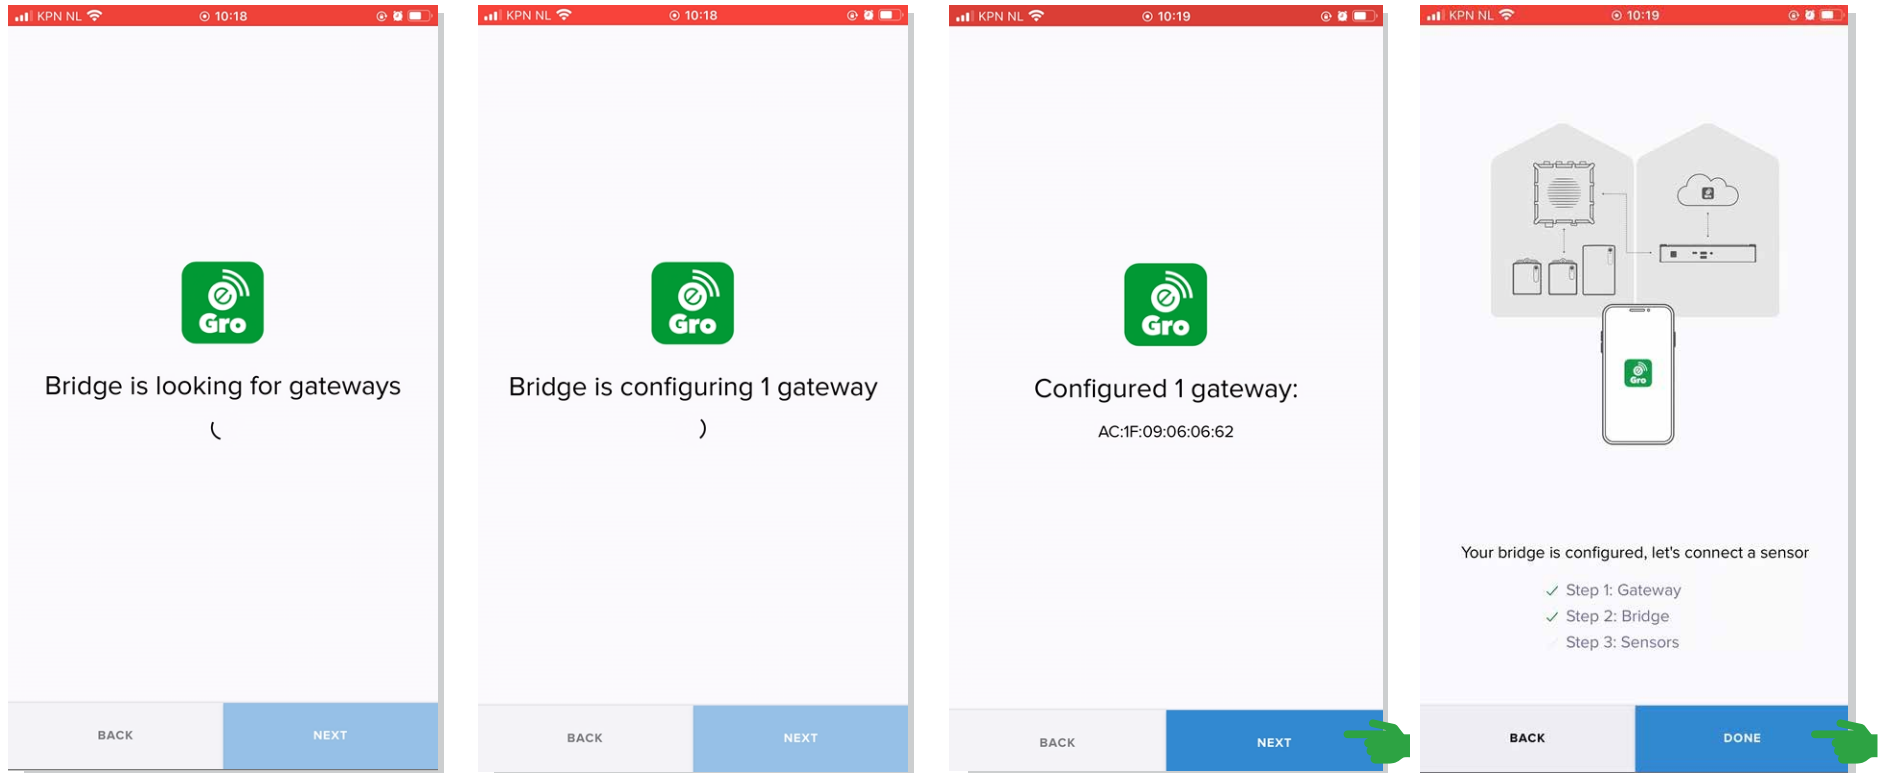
KPN NL 10:18

Gro

Bridge is looking for gateways

BACK NEXT

KPN NL 10:18

Gro

Bridge is configuring 1 gateway

BACK NEXT

KPN NL 10:19

Gro

Configured 1 gateway:

AC:1F:09:06:06:62

BACK NEXT

KPN NL 10:19

Gro

Your bridge is configured, let's connect a sensor

✓ Step 1: Gateway
✓ Step 2: Bridge
Step 3: Sensors

BACK DONE